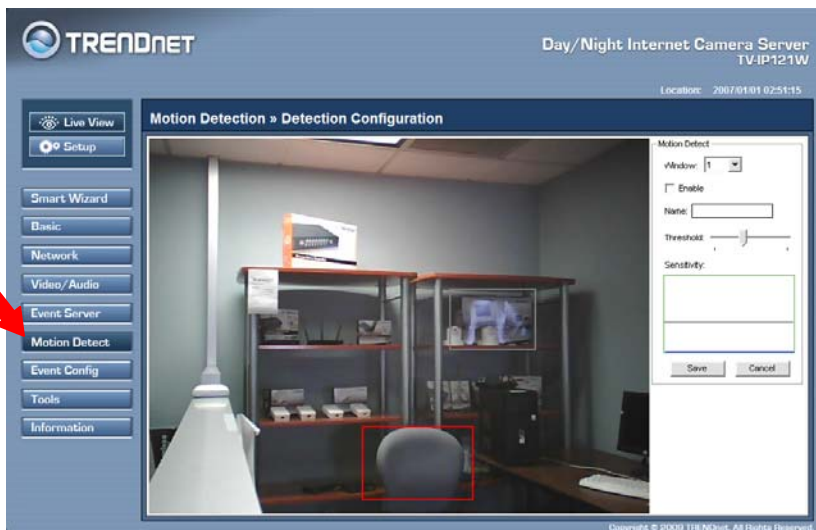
TRENDnET

Day/Night Internet Camera Server
TV-IP121W

Location: 2007/01/01 02:51:15

Live View
Setup

Smart Wizard
Basic
Network
Video/Audio
Event Server
Motion Detect
Event Config
Tools
Information

Motion Detection » Detection Configuration

Motion Detect
Window: 1
Enable
Name:
Threshold:
Sensitivity:
Save
Cancel

Copyright © 2009 TRENDnet. All Rights Reserved.